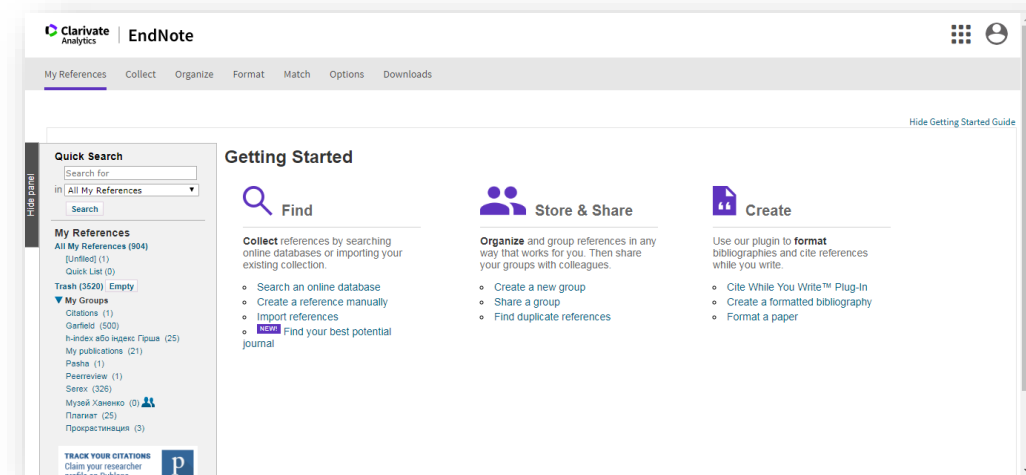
Clarivate Analytics | EndNote

My References Collect Organize Format Match Options Downloads

Hide Getting Started Guide

Hide panel

Quick Search
Search for
in All My References
Search

My References
All My References (904)
[Unfiled] (1)
Quick List (0)
Trash (3520) Empty
My Groups
Citations (1)
Garfield (500)
h-index або індекс Гірша (25)
My publications (21)
Pasha (1)
Peerreview (1)
Serex (326)
Музей Ханенко (0)
Плагиат (25)
Прокрастинация (3)

TRACK YOUR CITATIONS
Claim your researcher profile on Publons

Getting Started

Find

Collect references by searching online databases or importing your existing collection.

Search an online database
Create a reference manually
Import references
NEW! Find your best potential journal

Store & Share

Organize and group references in any way that works for you. Then share your groups with colleagues.

Create a new group
Share a group
Find duplicate references

Create

Use our plugin to format bibliographies and cite references while you write.

Cite While You Write™ Plug-In
Create a formatted bibliography
Format a paper